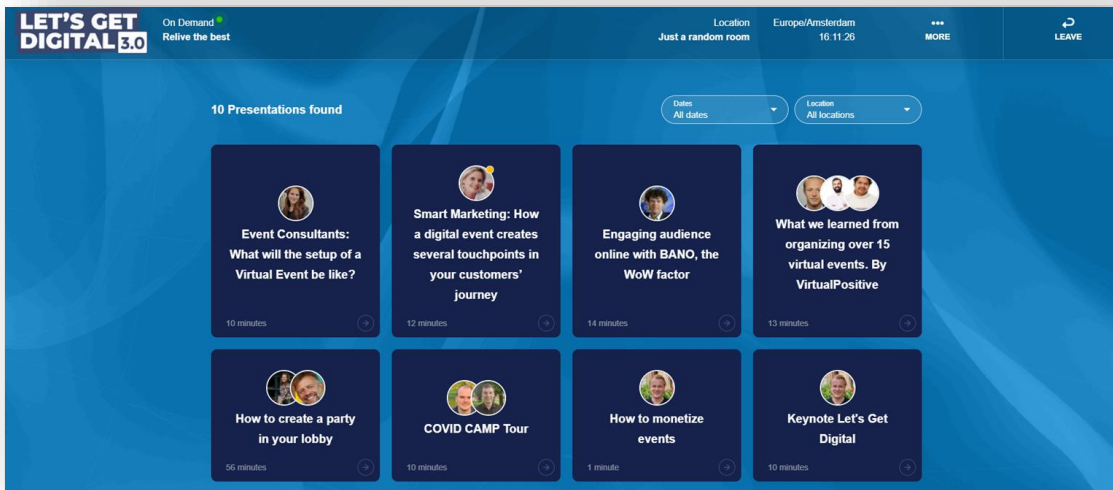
LET'S GET DIGITAL 3.0

On Demand
Relive the best

Location
Just a random room

Europe/Amsterdam
16:11:26

MORE

LEAVE

10 Presentations found

Dates
All dates

Location
All locations

Event Consultants: What will the setup of a Virtual Event be like?
10 minutes

Smart Marketing: How a digital event creates several touchpoints in your customers' journey
12 minutes

Engaging audience online with BANO, the WoW factor
14 minutes

What we learned from organizing over 15 virtual events. By VirtualPositive
13 minutes

How to create a party in your lobby
56 minutes

COVID CAMP Tour
10 minutes

How to monetize events
1 minute

Keynote Let's Get Digital
10 minutes